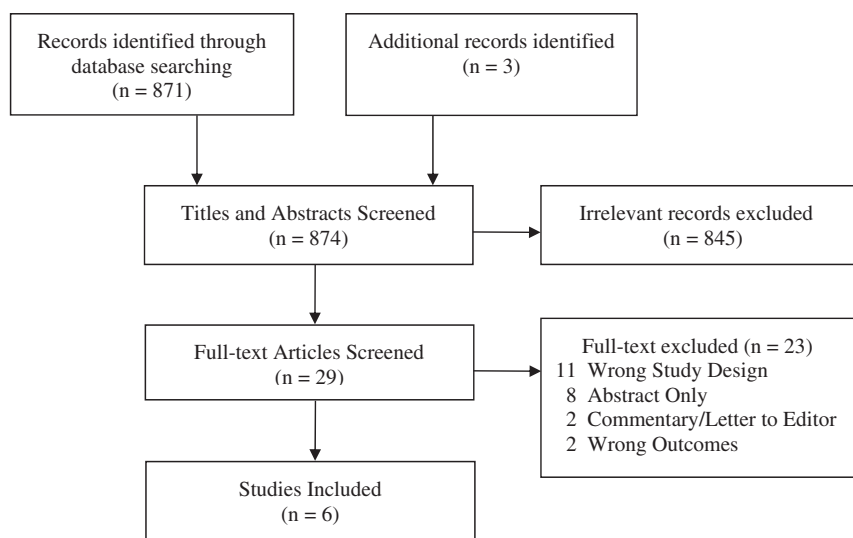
Records identified through database searching
(n = 871)

Additional records identified
(n = 3)

Titles and Abstracts Screened
(n = 874)

Irrelevant records excluded
(n = 845)

Full-text Articles Screened
(n = 29)

Full-text excluded (n = 23)
11 Wrong Study Design
8 Abstract Only
2 Commentary/Letter to Editor
2 Wrong Outcomes

Studies Included
(n = 6)